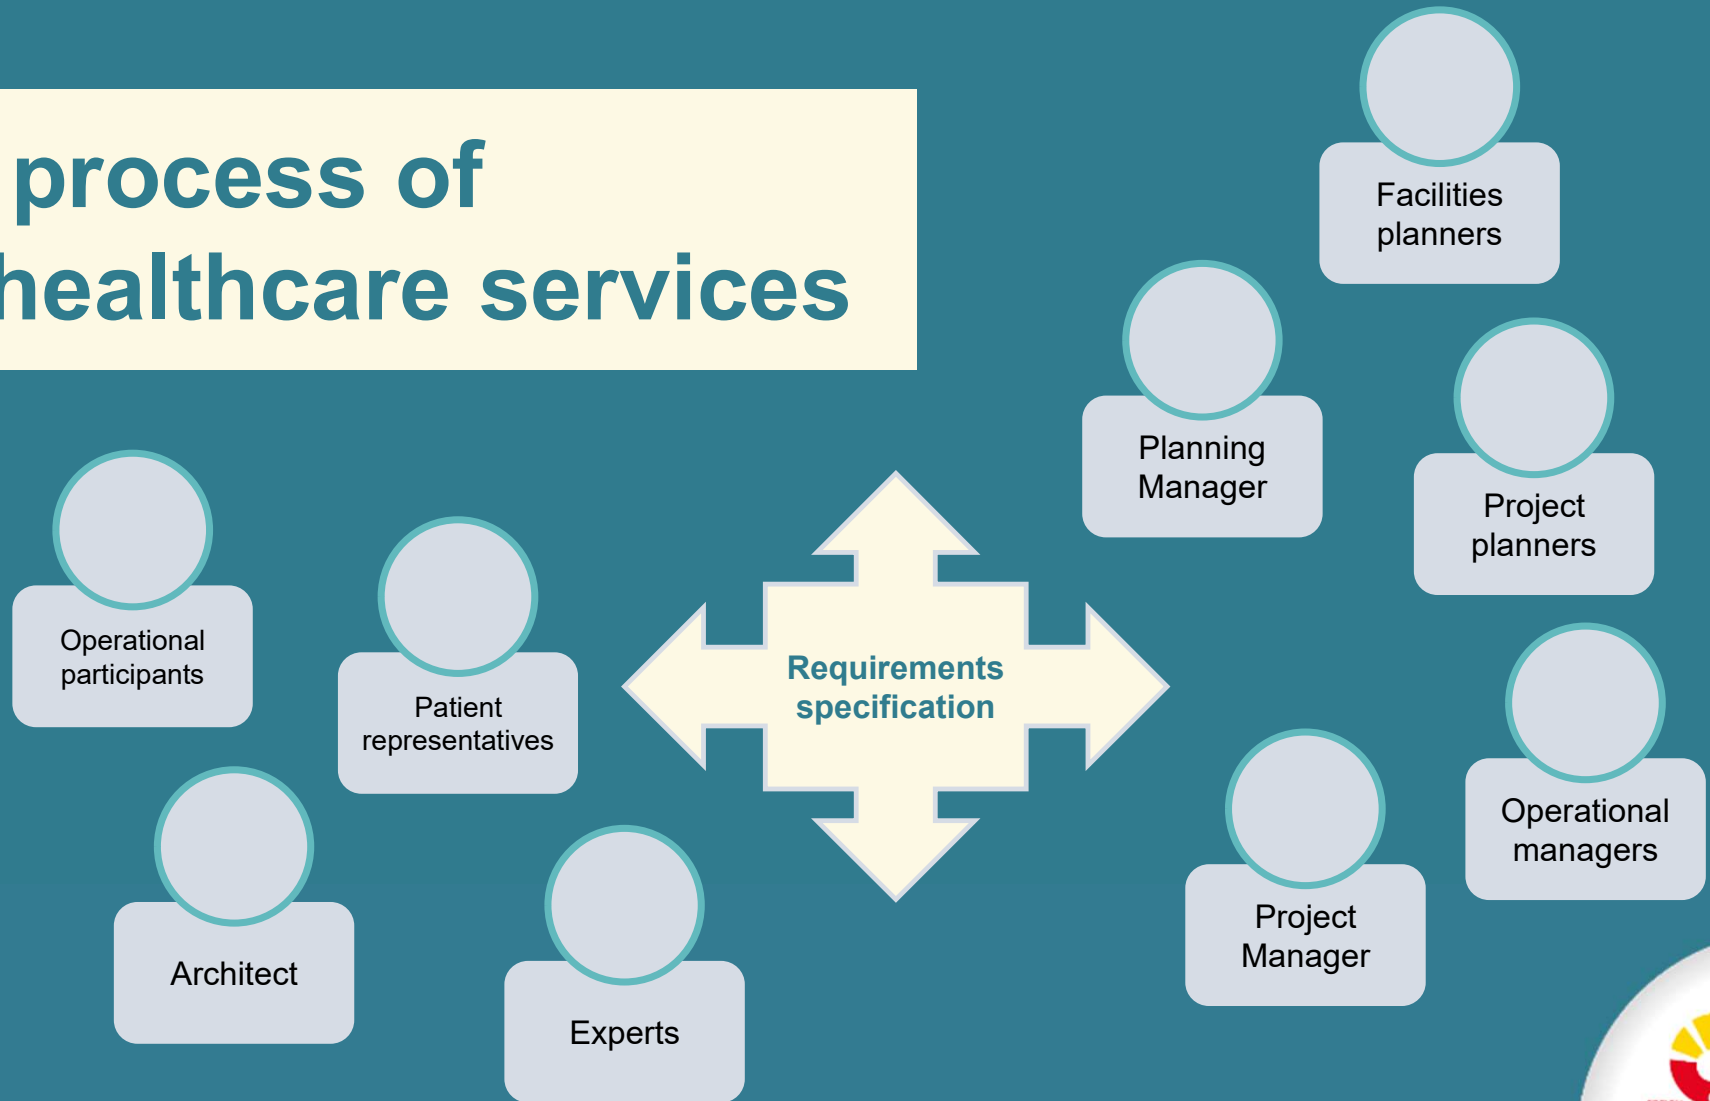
process of
healthcare services

Facilities planners

Planning Manager

Project planners

Operational participants

Patient representatives

Requirements specification

Operational managers

Architect

Experts

Project Manager